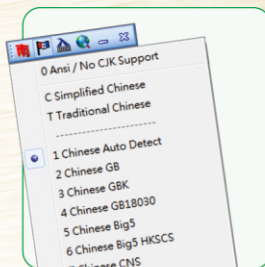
0 Ansi / No CJK Support

C Simplified Chinese
T Traditional Chinese

------------------

1 Chinese Auto Detect
2 Chinese GB
3 Chinese GBK
4 Chinese GB18030
5 Chinese Big5
6 Chinese Big5 HKSCS
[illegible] Chinese CNS